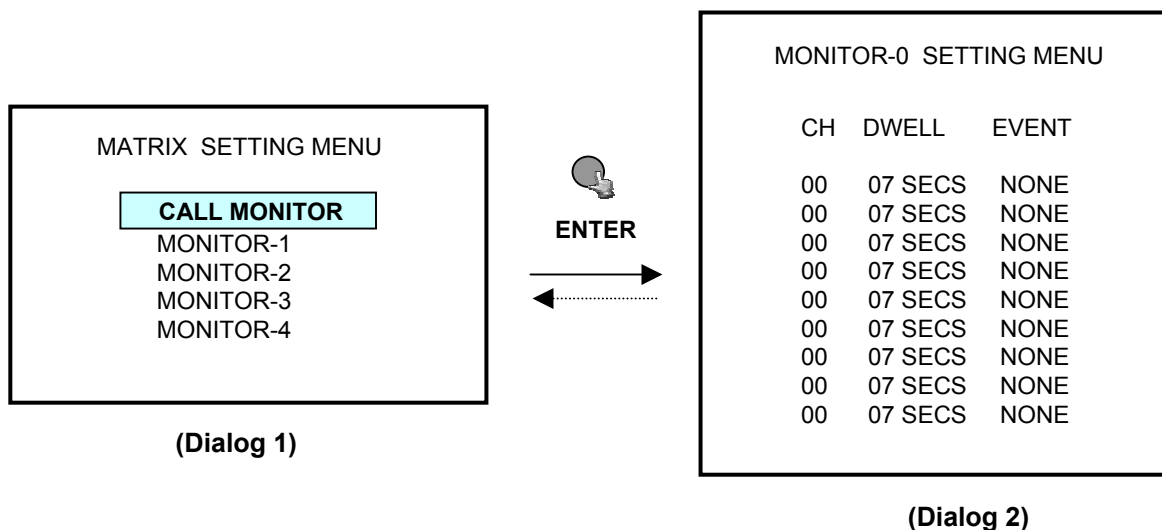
MATRIX SETTING MENU

CALL MONITOR
MONITOR-1
MONITOR-2
MONITOR-3
MONITOR-4

(Dialog 1)

ENTER

MONITOR-0 SETTING MENU

| CH | DWELL | EVENT |
|---|---|---|
| 00 | 07 SECS | NONE |
| 00 | 07 SECS | NONE |
| 00 | 07 SECS | NONE |
| 00 | 07 SECS | NONE |
| 00 | 07 SECS | NONE |
| 00 | 07 SECS | NONE |
| 00 | 07 SECS | NONE |
| 00 | 07 SECS | NONE |
| 00 | 07 SECS | NONE |

(Dialog 2)